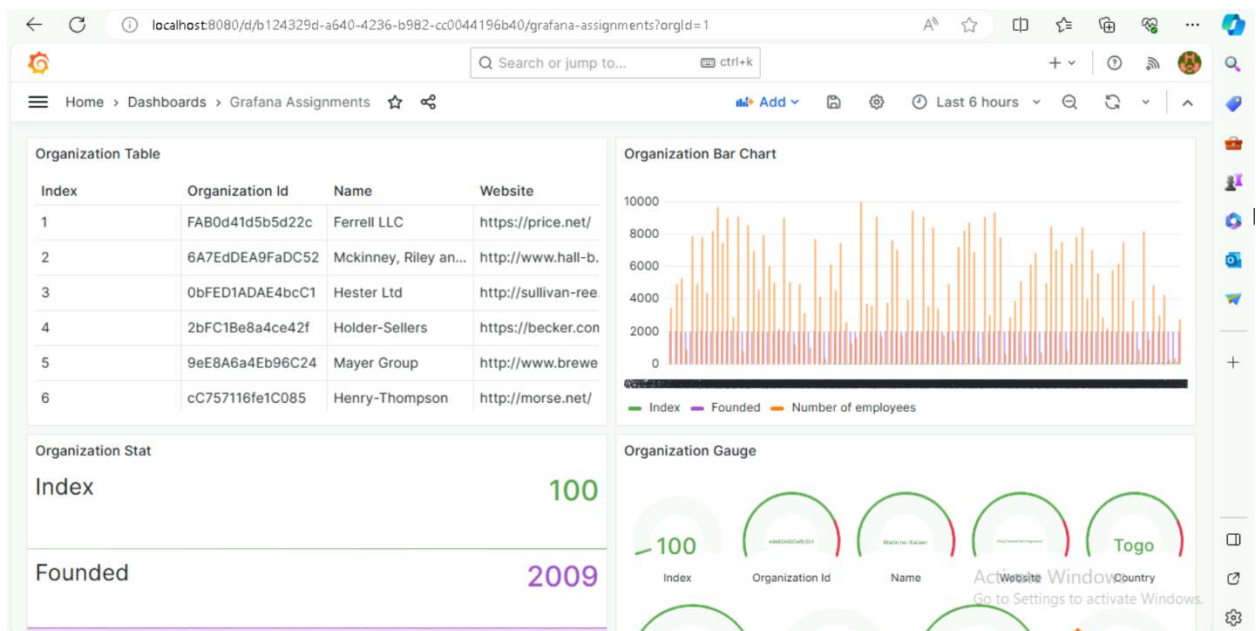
localhost:8080/d/b124329d-a640-4236-b982-cc0044196b40/grafana-assignments?orgId=1

Search or jump to... ctrl+k

Home › Dashboards › Grafana Assignments

Add

Last 6 hours

Organization Table

| Index | Organization Id | Name | Website |
|---|---|---|---|
| 1 | FAB0d41d5b5d22c | Ferrell LLC | https://price.net/ |
| 2 | 6A7EdDEA9FaDC52 | Mckinney, Riley an... | http://www.hall-b. |
| 3 | 0bFED1ADAE4bcC1 | Hester Ltd | http://sullivan-ree |
| 4 | 2bFC1Be8a4ce42f | Holder-Sellers | https://becker.con |
| 5 | 9eE8A6a4Eb96C24 | Mayer Group | http://www.brewe |
| 6 | cC757116fe1C085 | Henry-Thompson | http://morse.net/ |

Organization Bar Chart

10000
8000
6000
4000
2000
0

Index Founded Number of employees

Organization Stat

Index 100

Founded 2009

Organization Gauge

100
Index

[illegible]
Organization Id

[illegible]
Name

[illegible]
Website

Togo
Country

Activate Windows
Go to Settings to activate Windows.